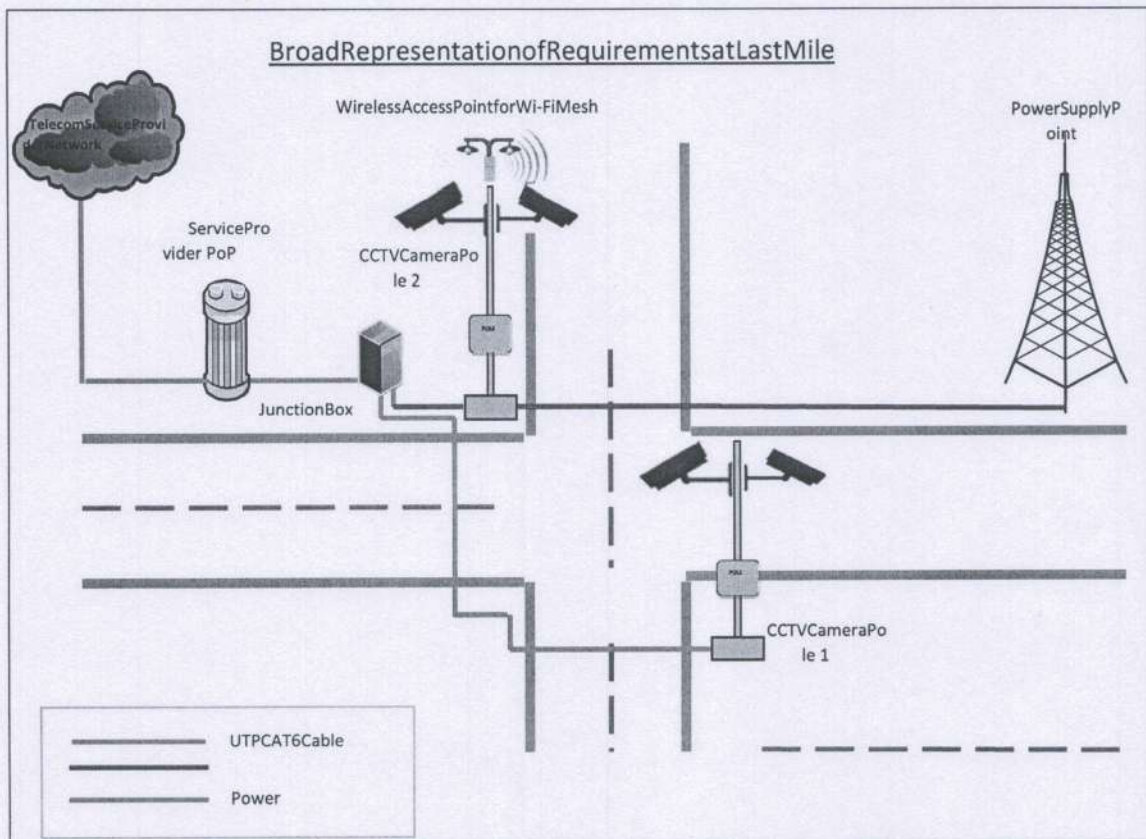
BroadRepresentationofRequirementsatLastMile

TelecomS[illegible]Provi d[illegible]Network

WirelessAccessPointforWi-FiMesh

PowerSupplyPoint

ServiceProvider PoP

CCTVCameraPole 2

POE

JunctionBox

POE

CCTVCameraPole 1

UTPCAT6Cable

Power